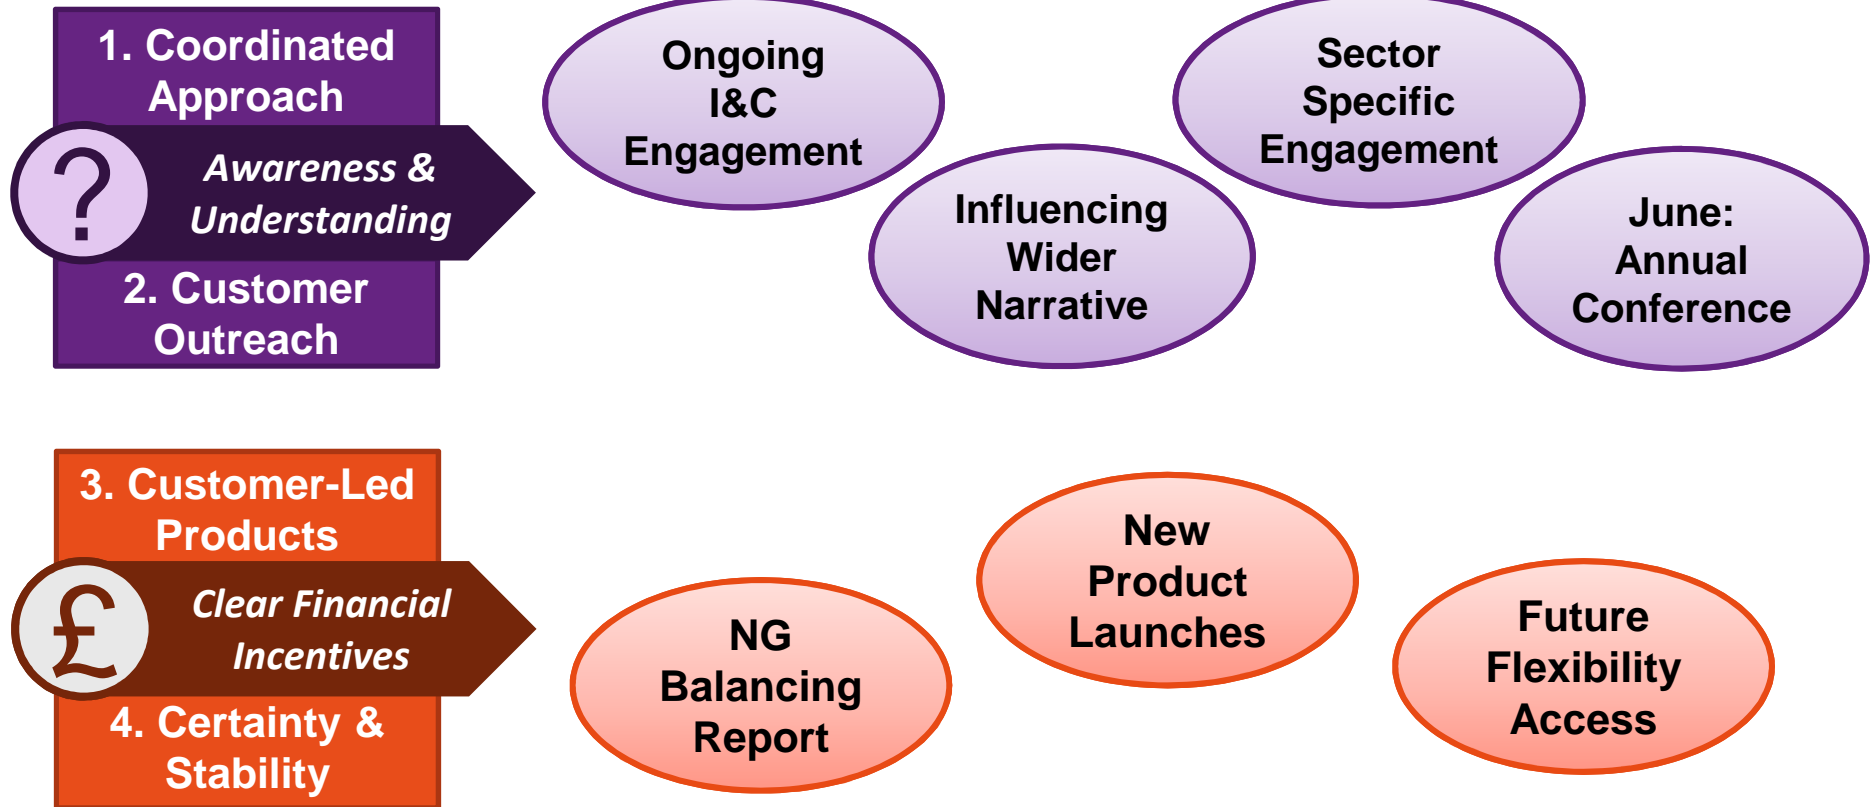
1. Coordinated Approach

?

Awareness & Understanding

2. Customer Outreach

Ongoing I&C Engagement

Sector Specific Engagement

Influencing Wider Narrative

June: Annual Conference

3. Customer-Led Products

£

Clear Financial Incentives

4. Certainty & Stability

New Product Launches

NG Balancing Report

Future Flexibility Access